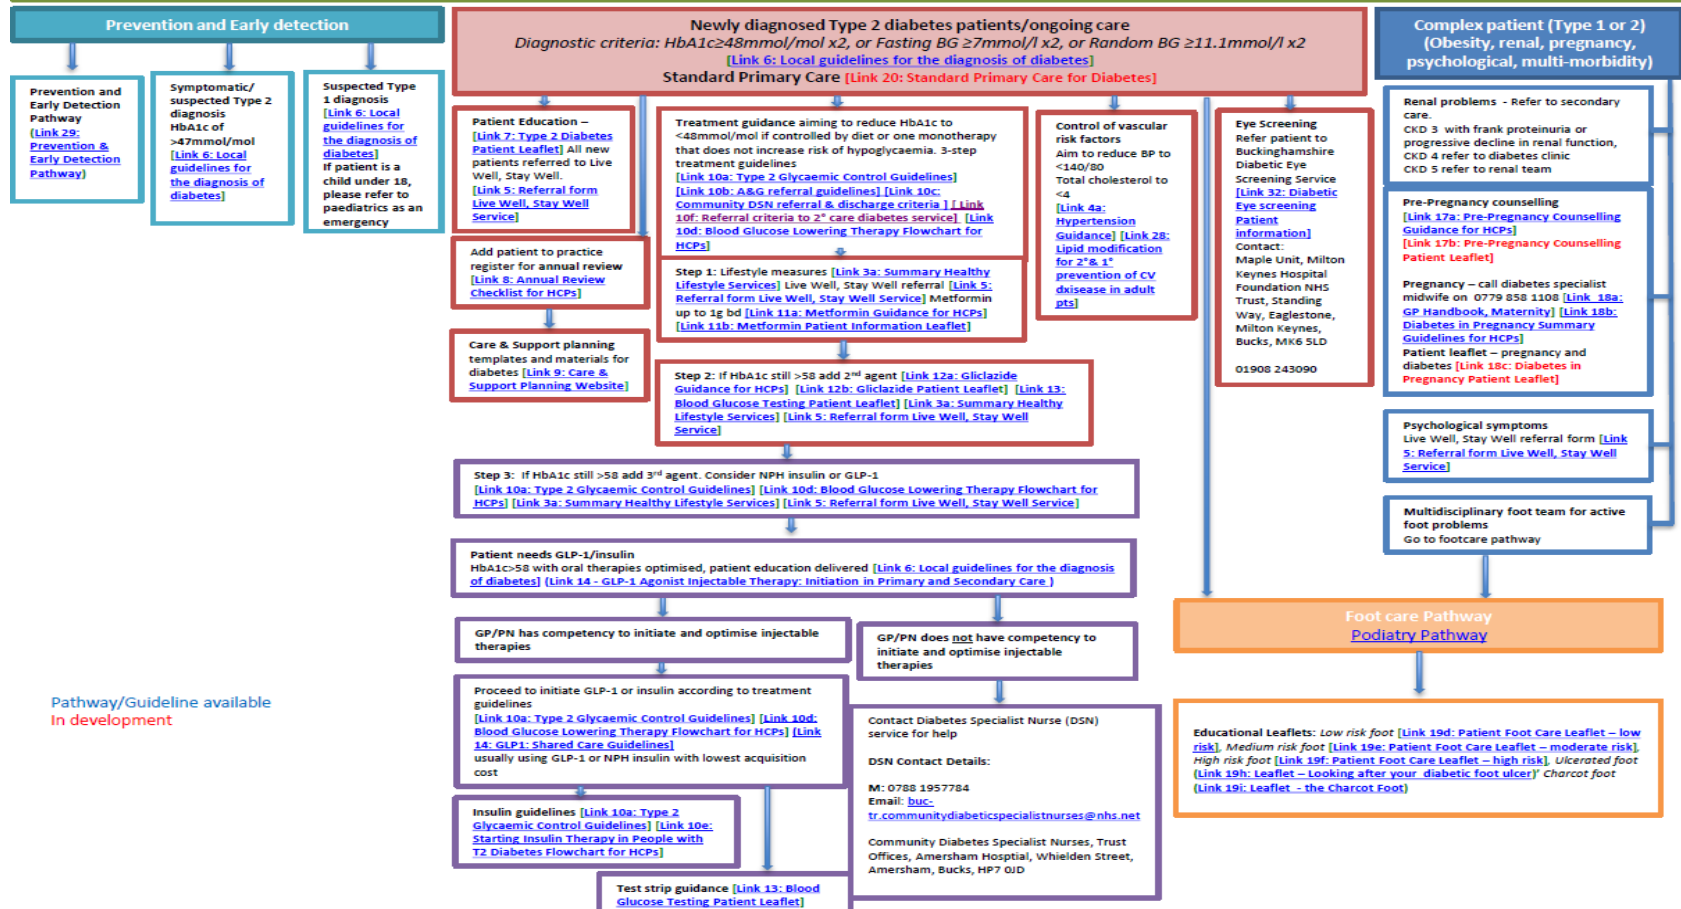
Prevention and Early detection

Prevention and Early Detection Pathway (Link 29: Prevention & Early Detection Pathway)

Symptomatic/ suspected Type 2 diagnosis HbA1c of >47mmol/mol [Link 6: Local guidelines for the diagnosis of diabetes]

Suspected Type 1 diagnosis [Link 6: Local guidelines for the diagnosis of diabetes] If patient is a child under 18, please refer to paediatrics as an emergency

Newly diagnosed Type 2 diabetes patients/ongoing care
Diagnostic criteria: HbA1c≥48mmol/mol x2, or Fasting BG ≥7mmol/l x2, or Random BG ≥11.1mmol/l x2
[Link 6: Local guidelines for the diagnosis of diabetes]
Standard Primary Care [Link 20: Standard Primary Care for Diabetes]

Patient Education – [Link 7: Type 2 Diabetes Patient Leaflet] All new patients referred to Live Well, Stay Well. [Link 5: Referral form Live Well, Stay Well Service]

Add patient to practice register for annual review [Link 8: Annual Review Checklist for HCPs]

Care & Support planning templates and materials for diabetes [Link 9: Care & Support Planning Website]

Treatment guidance aiming to reduce HbA1c to <48mmol/mol if controlled by diet or one monotherapy that does not increase risk of hypoglycaemia. 3-step treatment guidelines [Link 10a: Type 2 Glycaemic Control Guidelines] [Link 10b: A&G referral guidelines] [Link 10c: Community DSN referral & discharge criteria ] [ Link 10f: Referral criteria to 2° care diabetes service] [Link 10d: Blood Glucose Lowering Therapy Flowchart for HCPs]

Step 1: Lifestyle measures [Link 3a: Summary Healthy Lifestyle Services] Live Well, Stay Well referral [Link 5: Referral form Live Well, Stay Well Service] Metformin up to 1g bd [Link 11a: Metformin Guidance for HCPs] [Link 11b: Metformin Patient Information Leaflet]

Step 2: If HbA1c still >58 add 2nd agent [Link 12a: Gliclazide Guidance for HCPs] [Link 12b: Gliclazide Patient Leaflet] [Link 13: Blood Glucose Testing Patient Leaflet] [Link 3a: Summary Healthy Lifestyle Services] [Link 5: Referral form Live Well, Stay Well Service]

Control of vascular risk factors Aim to reduce BP to <140/80 Total cholesterol to <4 [Link 4a: Hypertension Guidance] [Link 28: Lipid modification for 2°& 1° prevention of CV dxisease in adult pts]

Eye Screening Refer patient to Buckinghamshire Diabetic Eye Screening Service [Link 32: Diabetic Eye screening Patient information] Contact: Maple Unit, Milton Keynes Hospital Foundation NHS Trust, Standing Way, Eaglestone, Milton Keynes, Bucks, MK6 5LD

01908 243090

Step 3: If HbA1c still >58 add 3rd agent. Consider NPH insulin or GLP-1 [Link 10a: Type 2 Glycaemic Control Guidelines] [Link 10d: Blood Glucose Lowering Therapy Flowchart for HCPs] [Link 3a: Summary Healthy Lifestyle Services] [Link 5: Referral form Live Well, Stay Well Service]

Patient needs GLP-1/insulin
HbA1c>58 with oral therapies optimised, patient education delivered [Link 6: Local guidelines for the diagnosis of diabetes] [Link 14 - GLP-1 Agonist Injectable Therapy: Initiation in Primary and Secondary Care ]

GP/PN has competency to initiate and optimise injectable therapies

GP/PN does not have competency to initiate and optimise injectable therapies

Proceed to initiate GLP-1 or insulin according to treatment guidelines [Link 10a: Type 2 Glycaemic Control Guidelines] [Link 10d: Blood Glucose Lowering Therapy Flowchart for HCPs] [Link 14: GLP1: Shared Care Guidelines] usually using GLP-1 or NPH insulin with lowest acquisition cost

Insulin guidelines [Link 10a: Type 2 Glycaemic Control Guidelines] [Link 10e: Starting Insulin Therapy in People with T2 Diabetes Flowchart for HCPs]

Test strip guidance [Link 13: Blood Glucose Testing Patient Leaflet]

Contact Diabetes Specialist Nurse (DSN) service for help

DSN Contact Details:

M: 0788 1957784
Email: buc-tr.communitydiabeticspecialistnurses@nhs.net

Community Diabetes Specialist Nurses, Trust Offices, Amersham Hospital, Whielden Street, Amersham, Bucks, HP7 0JD

Pathway/Guideline available
In development

Complex patient (Type 1 or 2) (Obesity, renal, pregnancy, psychological, multi-morbidity)

Renal problems - Refer to secondary care. CKD 3 with frank proteinuria or progressive decline in renal function, CKD 4 refer to diabetes clinic CKD 5 refer to renal team

Pre-Pregnancy counselling [Link 17a: Pre-Pregnancy Counselling Guidance for HCPs] [Link 17b: Pre-Pregnancy Counselling Patient Leaflet]

Pregnancy – call diabetes specialist midwife on 0779 858 1108 [Link 18a: GP Handbook, Maternity] [Link 18b: Diabetes in Pregnancy Summary Guidelines for HCPs]
Patient leaflet – pregnancy and diabetes [Link 18c: Diabetes in Pregnancy Patient Leaflet]

Psychological symptoms Live Well, Stay Well referral form [Link 5: Referral form Live Well, Stay Well Service]

Multidisciplinary foot team for active foot problems
Go to footcare pathway

Foot care Pathway
Podiatry Pathway

Educational Leaflets: Low risk foot [Link 19d: Patient Foot Care Leaflet – low risk], Medium risk foot [Link 19e: Patient Foot Care Leaflet – moderate risk], High risk foot [Link 19f: Patient Foot Care Leaflet – high risk], Ulcerated foot (Link 19h: Leaflet – Looking after your diabetic foot ulcer)' Charcot foot (Link 19i: Leaflet - the Charcot Foot)